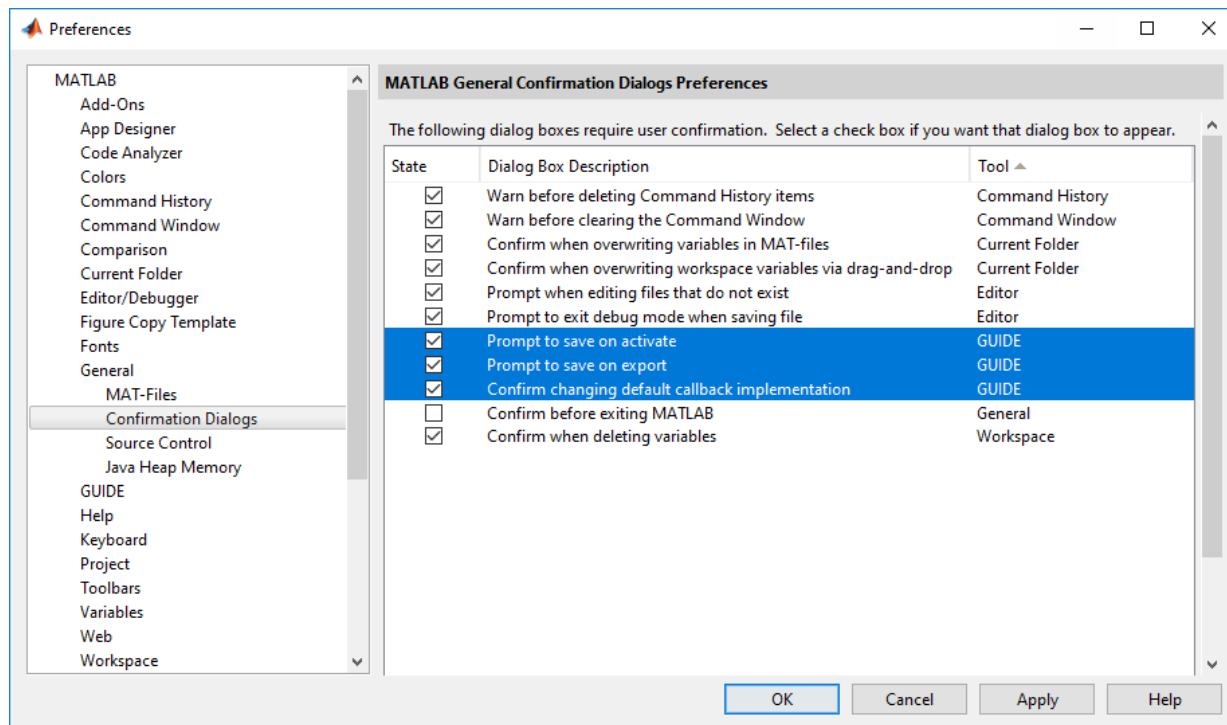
Preferences

MATLAB
Add-Ons
App Designer
Code Analyzer
Colors
Command History
Command Window
Comparison
Current Folder
Editor/Debugger
Figure Copy Template
Fonts
General
MAT-Files
Confirmation Dialogs
Source Control
Java Heap Memory
GUIDE
Help
Keyboard
Project
Toolbars
Variables
Web
Workspace

MATLAB General Confirmation Dialogs Preferences

The following dialog boxes require user confirmation. Select a check box if you want that dialog box to appear.

| State | Dialog Box Description | Tool |
|---|---|---|
| ☑ | Warn before deleting Command History items | Command History |
| ☑ | Warn before clearing the Command Window | Command Window |
| ☑ | Confirm when overwriting variables in MAT-files | Current Folder |
| ☑ | Confirm when overwriting workspace variables via drag-and-drop | Current Folder |
| ☑ | Prompt when editing files that do not exist | Editor |
| ☑ | Prompt to exit debug mode when saving file | Editor |
| ☑ | Prompt to save on activate | GUIDE |
| ☑ | Prompt to save on export | GUIDE |
| ☑ | Confirm changing default callback implementation | GUIDE |
| ☐ | Confirm before exiting MATLAB | General |
| ☑ | Confirm when deleting variables | Workspace |

OK Cancel Apply Help